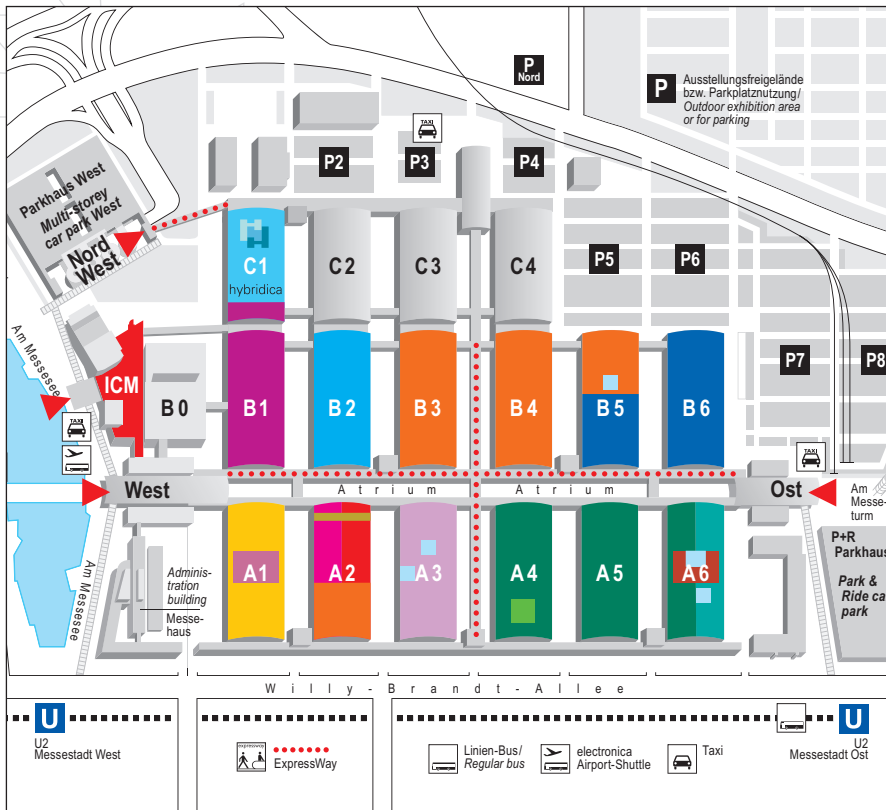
P Nord

P Ausstellungsfreigelände bzw. Parkplatznutzung/ *Outdoor exhibition area or for parking*

TAXI

P2 P3 P4

P5 P6

P7 P8

Parkhaus West Multi-storey car park West

Nord West

C1 hybridica C2 C3 C4

Am Messesee

ICM

B0 B1 B2 B3 B4 B5 B6

TAXI

West

Atrium Atrium

Ost

Am Messeturm

TAXI

P+R Parkhaus

*Park & Ride car park*

A1 A2 A3 A4 A5 A6

*Administration building*

Messehaus

Am Messesee

Willy-Brandt-Allee

U

U2 Messestadt West

expressway

ExpressWay

Linien-Bus/ *Regular bus*

electronica Airport-Shuttle

Taxi

U

U2 Messestadt Ost